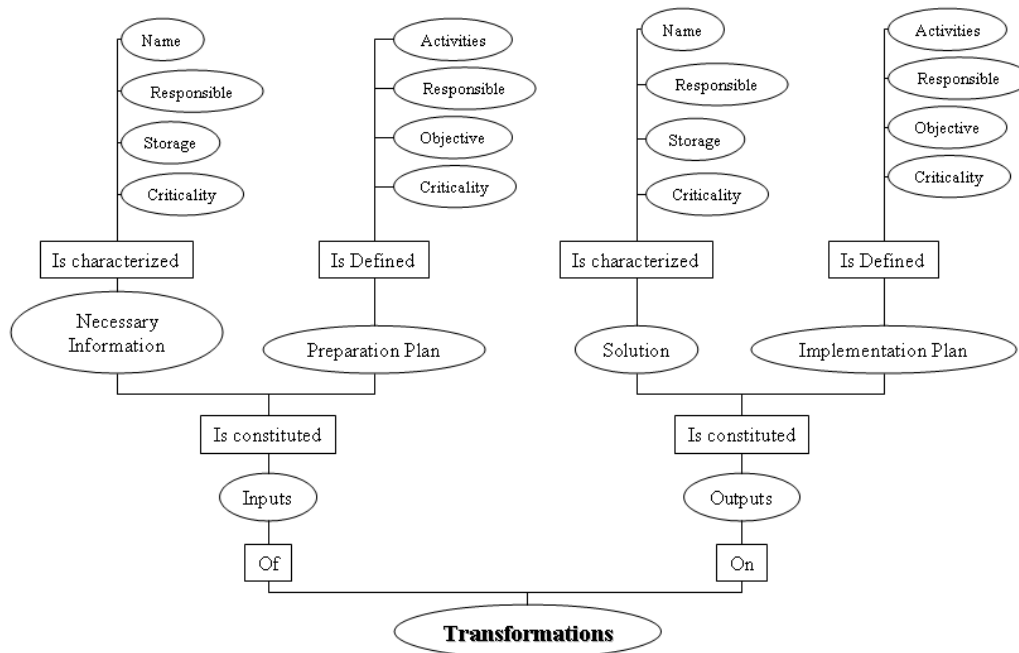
Name
Responsible
Storage
Criticality

Activities
Responsible
Objective
Criticality

Name
Responsible
Storage
Criticality

Activities
Responsible
Objective
Criticality

Is characterized
Is Defined
Is characterized
Is Defined

Necessary Information
Preparation Plan
Solution
Implementation Plan

Is constituted
Is constituted

Inputs
Outputs

Of
On

Transformations